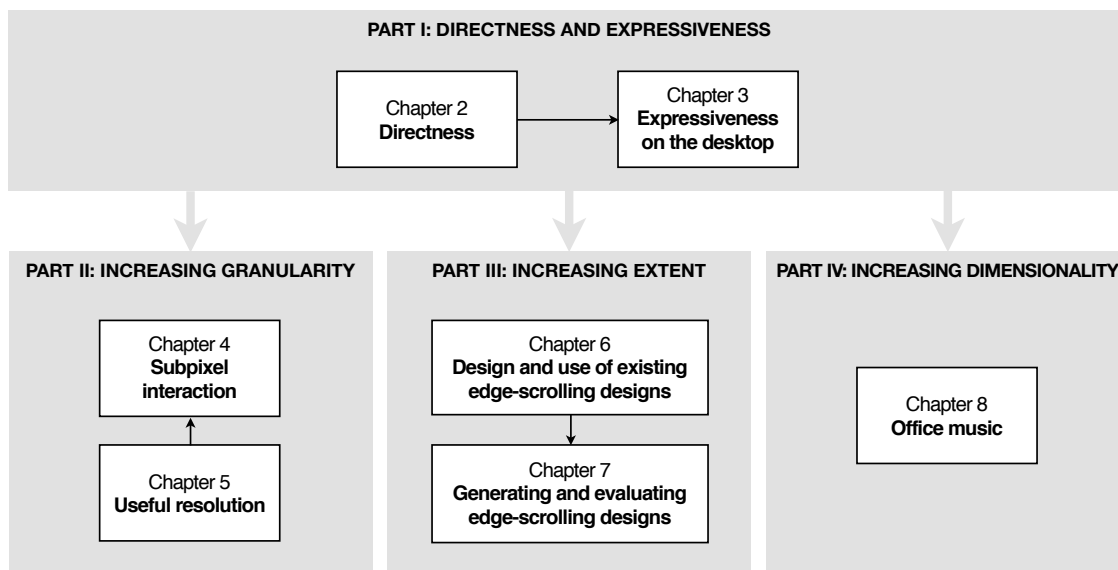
PART I: DIRECTNESS AND EXPRESSIVENESS

Chapter 2
Directness

Chapter 3
Expressiveness on the desktop

PART II: INCREASING GRANULARITY

Chapter 4
Subpixel interaction

Chapter 5
Useful resolution

PART III: INCREASING EXTENT

Chapter 6
Design and use of existing edge-scrolling designs

Chapter 7
Generating and evaluating edge-scrolling designs

PART IV: INCREASING DIMENSIONALITY

Chapter 8
Office music